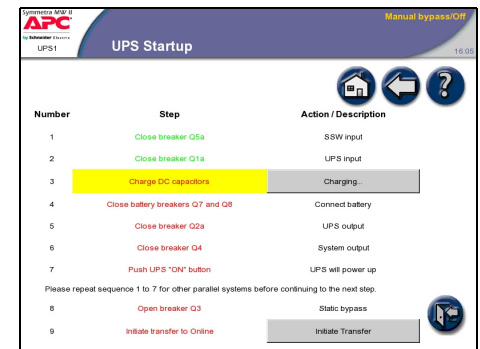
Symmetra MW II
APC
by Schneider Electric
UPS1

UPS Startup

Manual bypass/Off
16:05

| Number | Step | Action / Description |
|---|---|---|
| 1 | Close breaker Q5a | SSW input |
| 2 | Close breaker Q1a | UPS input |
| 3 | Charge DC capacitors | Charging... |
| 4 | Close battery breakers Q7 and Q8 | Connect battery |
| 5 | Close breaker Q2a | UPS output |
| 6 | Close breaker Q4 | System output |
| 7 | Push UPS "ON" button | UPS will power up |

Please repeat sequence 1 to 7 for other parallel systems before continuing to the next step.

| | | |
|---|---|---|
| 8 | Open breaker Q3 | Static bypass |
| 9 | Initiate transfer to Online | Initiate Transfer |